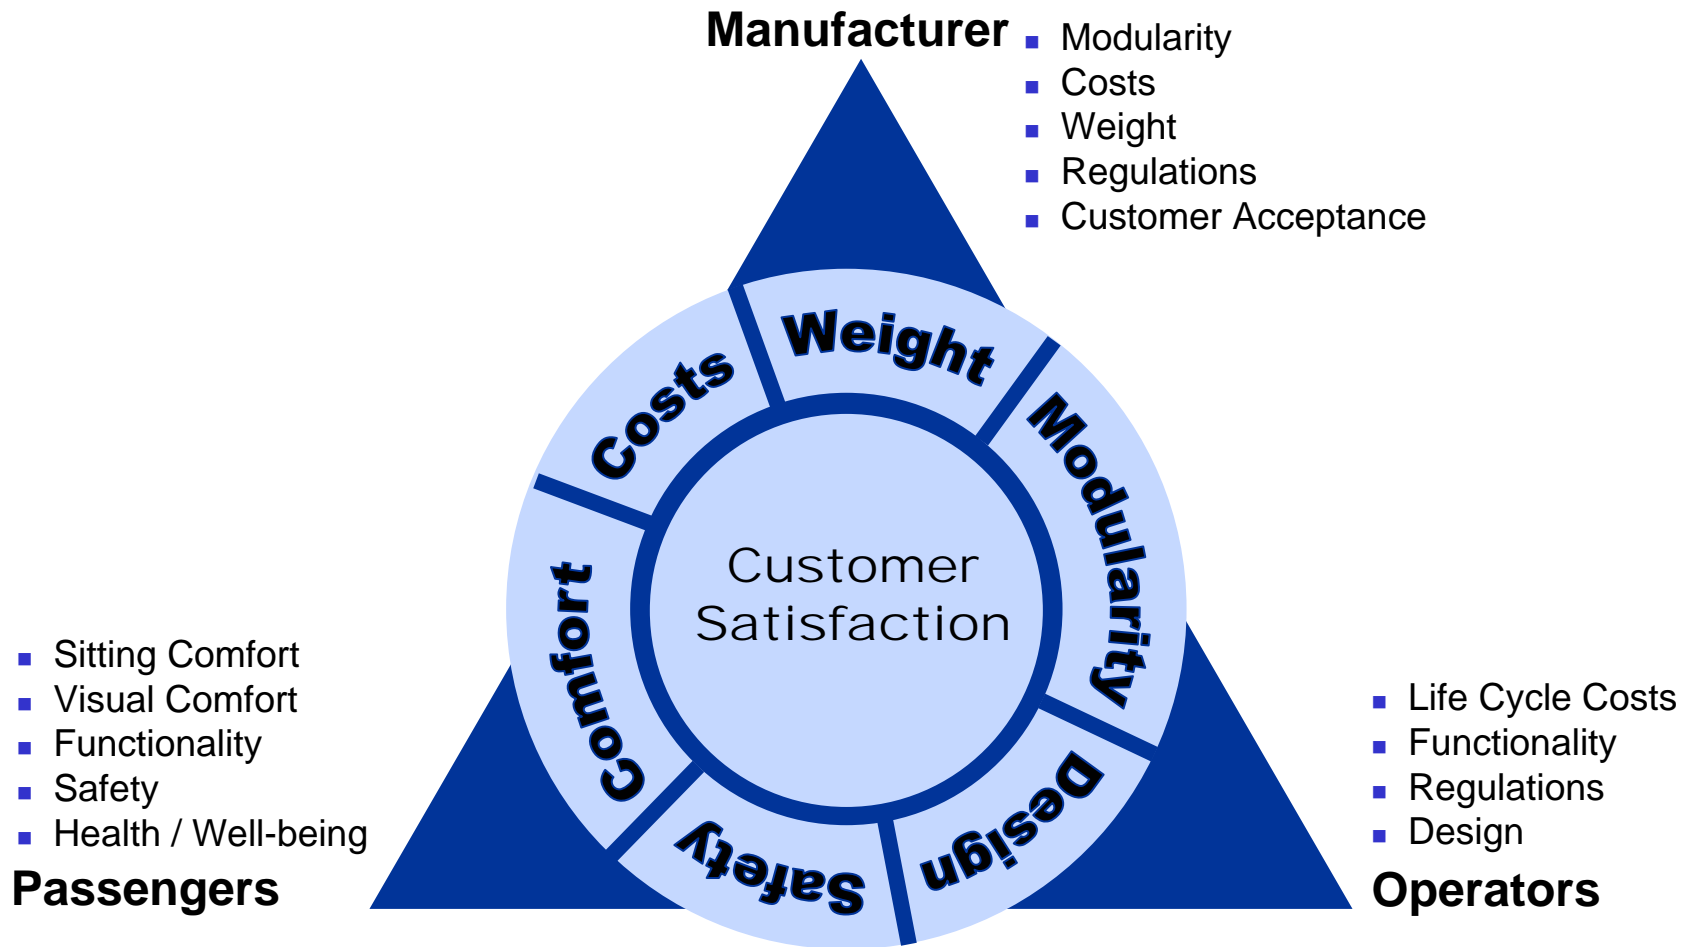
Manufacturer
- Modularity
- Costs
- Weight
- Regulations
- Customer Acceptance

Costs
Weight
Modularity
Design
Safety
Comfort

Customer Satisfaction

- Sitting Comfort
- Visual Comfort
- Functionality
- Safety
- Health / Well-being

Passengers

- Life Cycle Costs
- Functionality
- Regulations
- Design

Operators